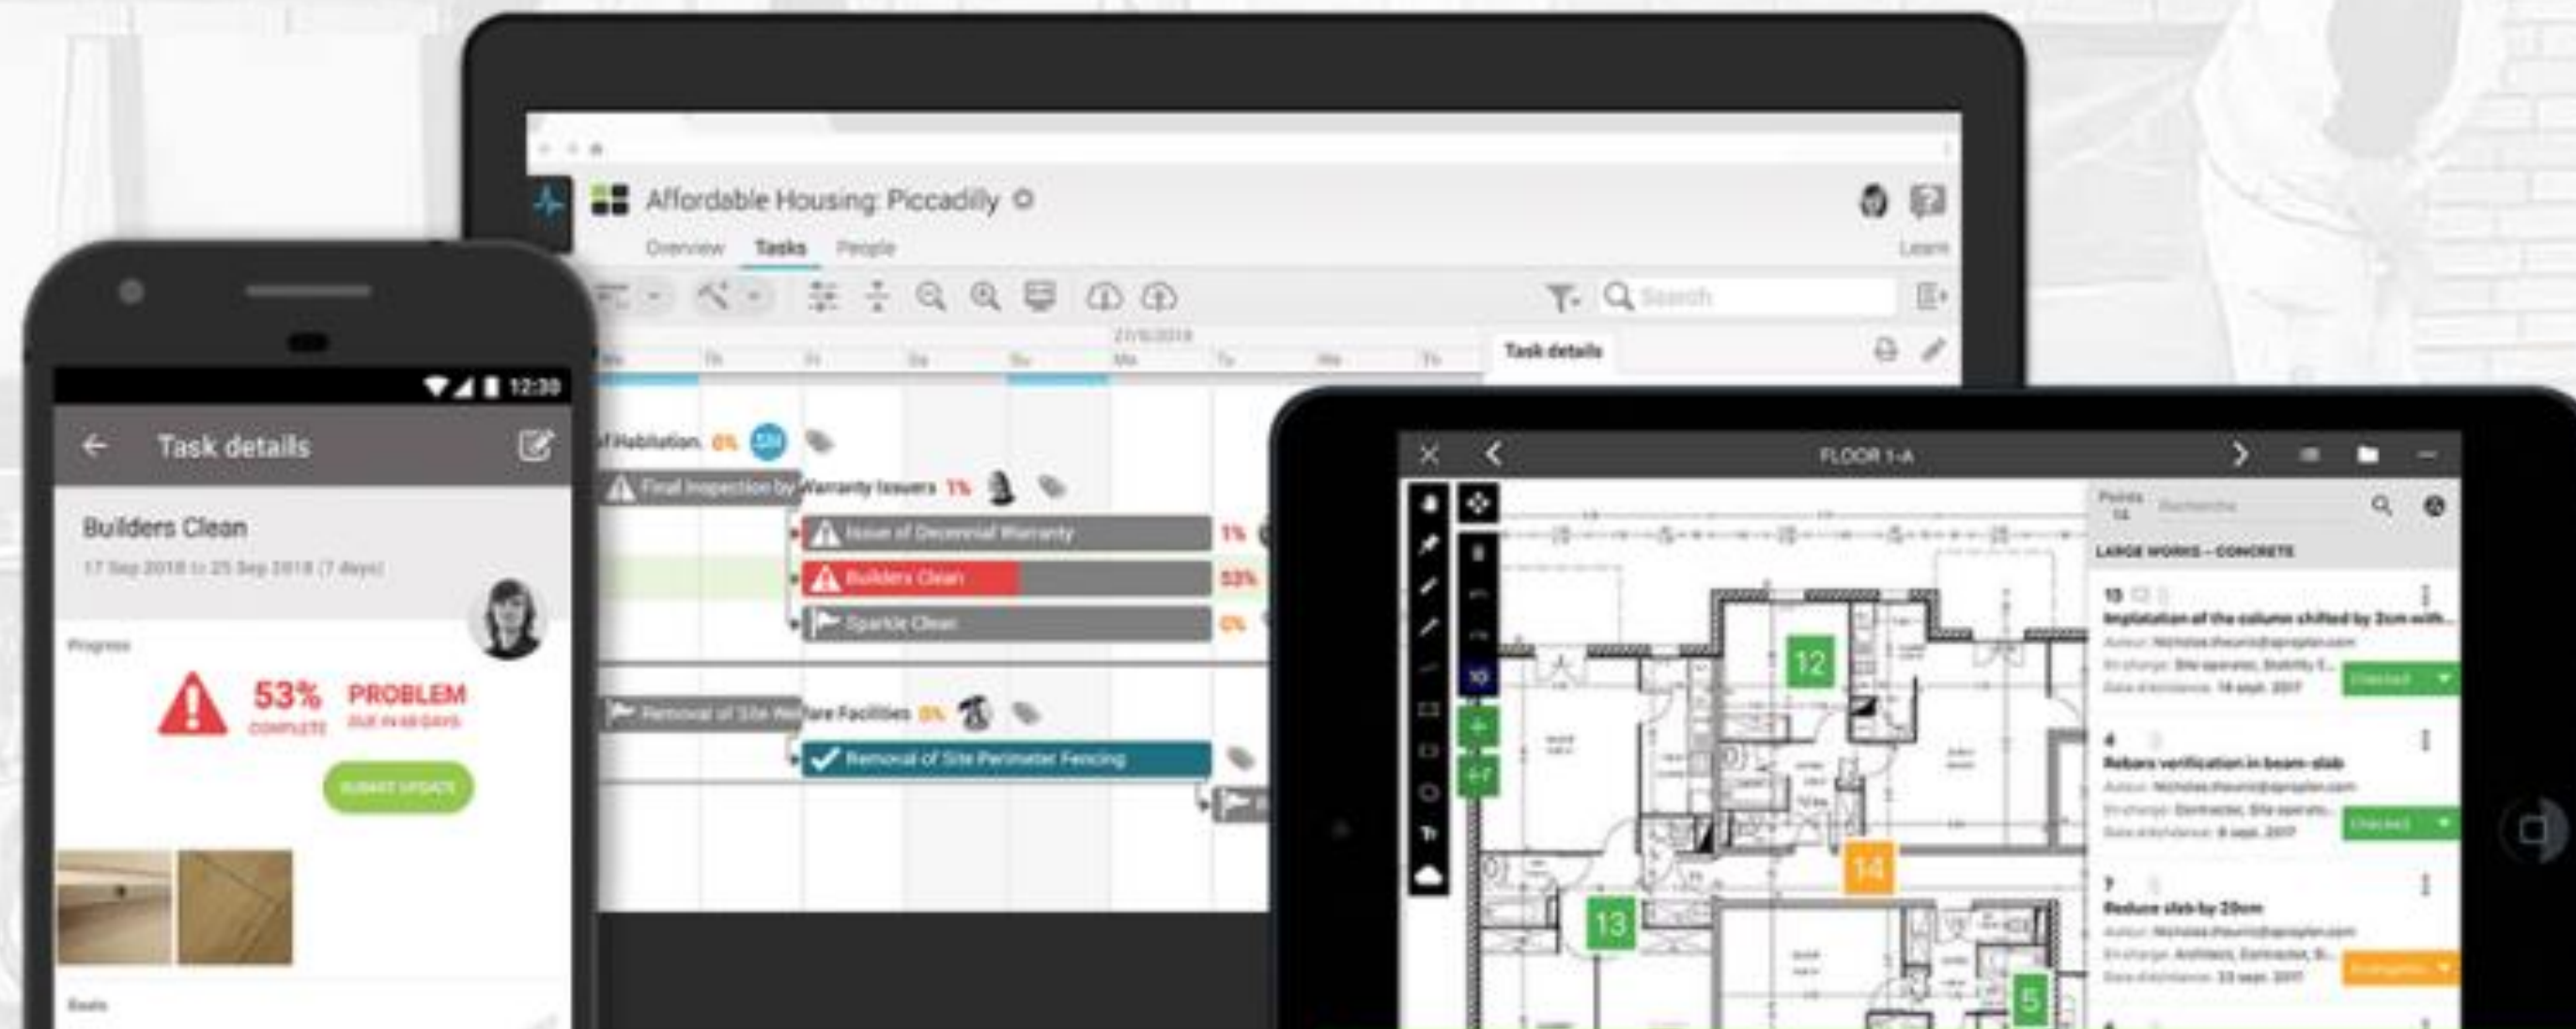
Affordable Housing: Piccadilly

Overview Tasks People

Learn

Search

21/9/2018

Mo Th Fr Sa Su Mo Tu We Th

Task details

of Habilitation 0%

Final Inspection by Warranty Issuers 1%

Issue of Decennial Warranty 1%

Builders Clean 53%

Sparkle Clean 0%

Removal of Site Welfare Facilities 0%

Removal of Site Perimeter Fencing

12:30

Task details

Builders Clean

17 Sep 2018 to 25 Sep 2018 (7 days)

Progress

53% COMPLETE

PROBLEM DUE IN 48 DAYS

SUBMIT UPDATE

Roots

FLOOR 1-A

Points 14

Recherche

LARGE WORKS – CONCRETE

13
Implatation of the column shifted by 2cm with...
Checked

4
Rebars verification in beam-slab
Checked

7
Reduce slab by 20cm

12

14

13

5